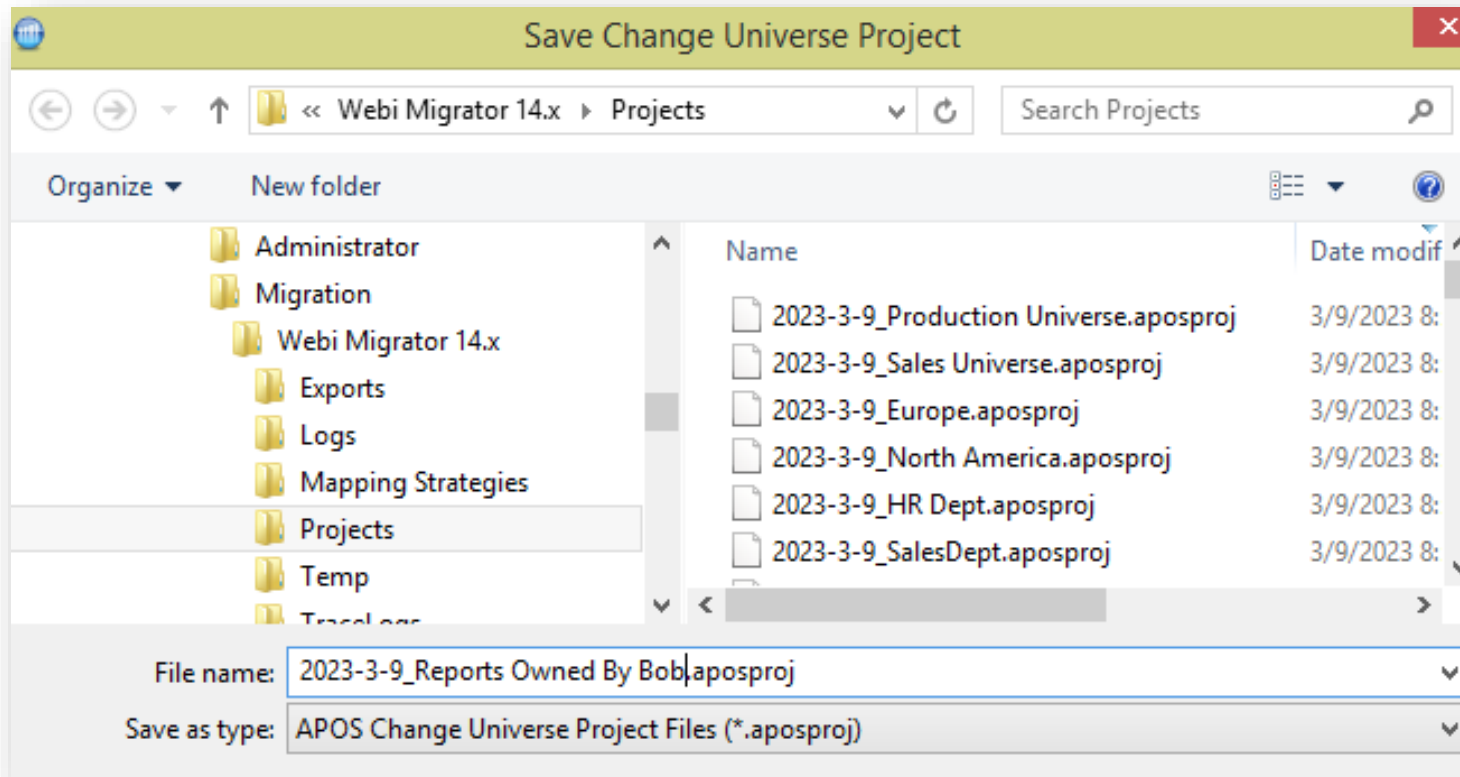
Save Change Universe Project

« Webi Migrator 14.x ▸ Projects

Search Projects

Organize ▾ New folder

Administrator
Migration
Webi Migrator 14.x
Exports
Logs
Mapping Strategies
Projects
Temp
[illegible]

| Name | Date modif |
|---|---|
| 2023-3-9_Production Universe.aposproj | 3/9/2023 8: |
| 2023-3-9_Sales Universe.aposproj | 3/9/2023 8: |
| 2023-3-9_Europe.aposproj | 3/9/2023 8: |
| 2023-3-9_North America.aposproj | 3/9/2023 8: |
| 2023-3-9_HR Dept.aposproj | 3/9/2023 8: |
| 2023-3-9_SalesDept.aposproj | 3/9/2023 8: |

File name: 2023-3-9_Reports Owned By Bob.aposproj
Save as type: APOS Change Universe Project Files (*.aposproj)